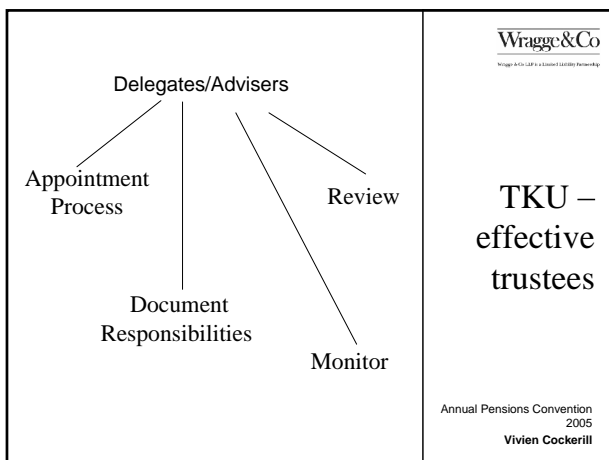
Delegates/Advisers

Appointment Process

Review

Document Responsibilities

Monitor

Wragge&Co

Wragge & Co LLP is a Limited Liability Partnership

TKU – effective trustees

Annual Pensions Convention 2005
**Vivien Cockerill**